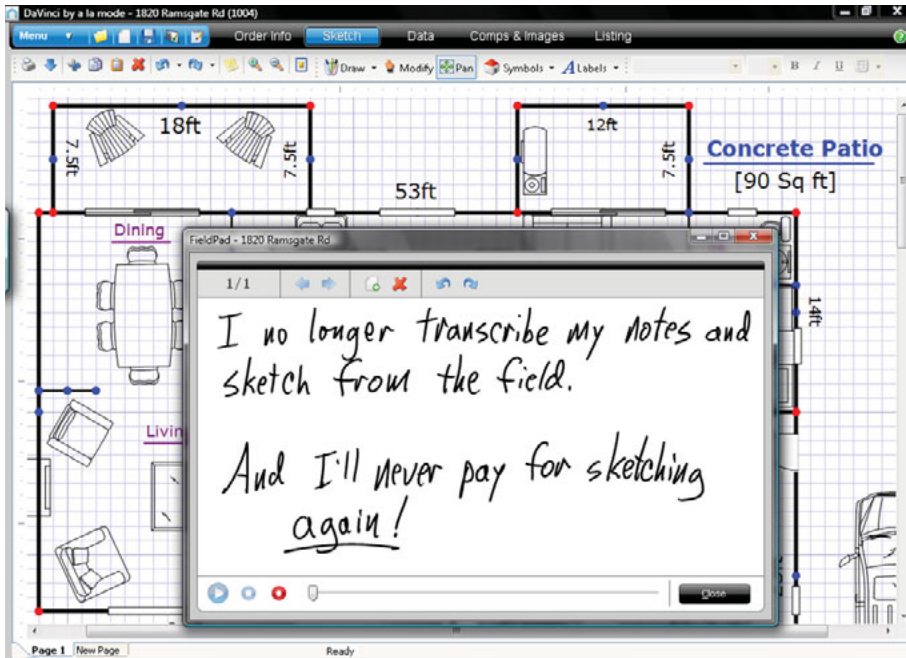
DaVinci by a la mode - 1820 Ramsgate Rd (1004)

Menu

Order Info

Sketch

Data

Comps & Images

Listing

Draw

Modify

Pan

Symbols

Labels

B

I

U

18ft

7.5ft

7.5ft

12ft

7.5ft

Concrete Patio

[90 Sq ft]

53ft

Dining

Livin

14ft

FieldPad - 1820 Ramsgate Rd

1/1

I no longer transcribe my notes and sketch from the field.

And I'll never pay for sketching again!

Close

Page 1

New Page

Ready